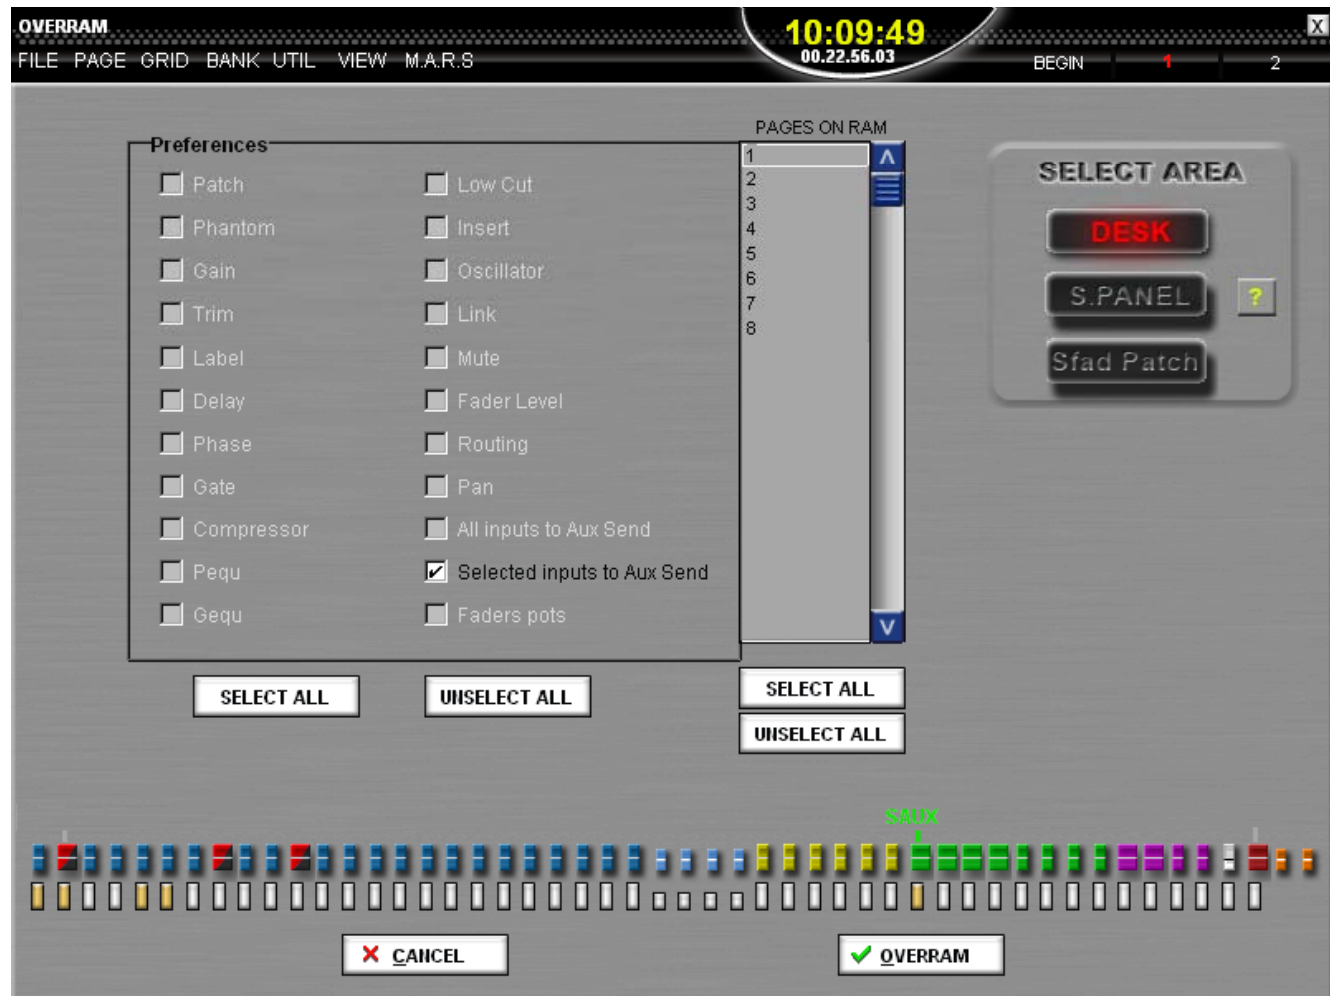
OVERRAM
FILE PAGE GRID BANK UTIL VIEW M.A.R.S
10:09:49
00.22.56.03
BEGIN 1 2
X

Preferences

Patch
Phantom
Gain
Trim
Label
Delay
Phase
Gate
Compressor
Pequ
Gequ

Low Cut
Insert
Oscillator
Link
Mute
Fader Level
Routing
Pan
All inputs to Aux Send
Selected inputs to Aux Send
Faders pots

SELECT ALL
UNSELECT ALL

PAGES ON RAM
1
2
3
4
5
6
7
8

SELECT ALL
UNSELECT ALL

SELECT AREA
DESK
S.PANEL
?
Sfad Patch

SAUX

CANCEL
OVERRAM